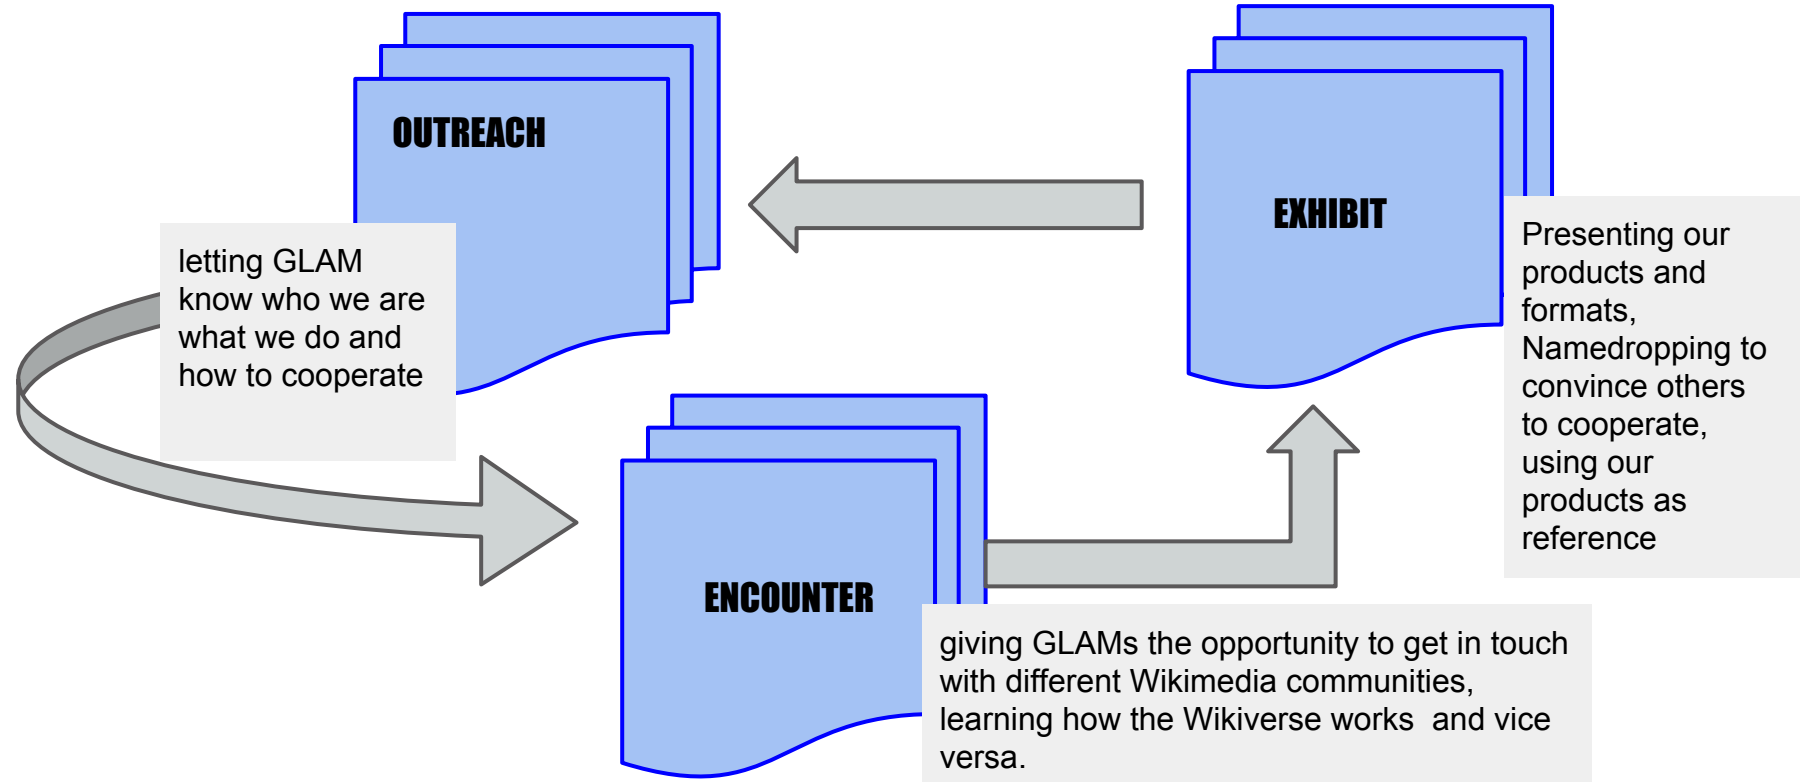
OUTREACH

letting GLAM know who we are what we do and how to cooperate

EXHIBIT

Presenting our products and formats, Namedropping to convince others to cooperate, using our products as reference

ENCOUNTER

giving GLAMs the opportunity to get in touch with different Wikimedia communities, learning how the Wikiverse works and vice versa.